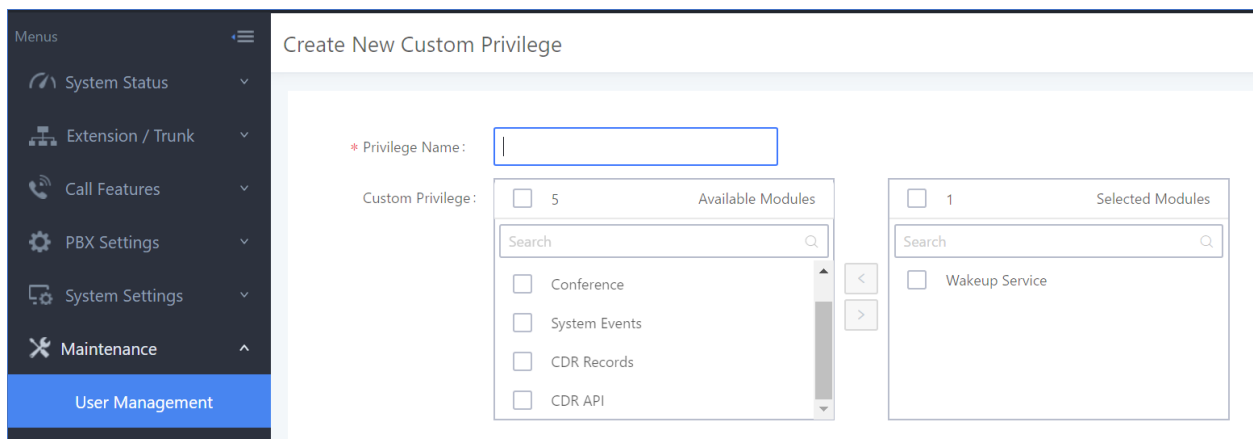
Menus

System Status

Extension / Trunk

Call Features

PBX Settings

System Settings

Maintenance

User Management

Create New Custom Privilege

* Privilege Name:

Custom Privilege:

5 Available Modules

Search

Conference

System Events

CDR Records

CDR API

<

>

1 Selected Modules

Search

Wakeup Service